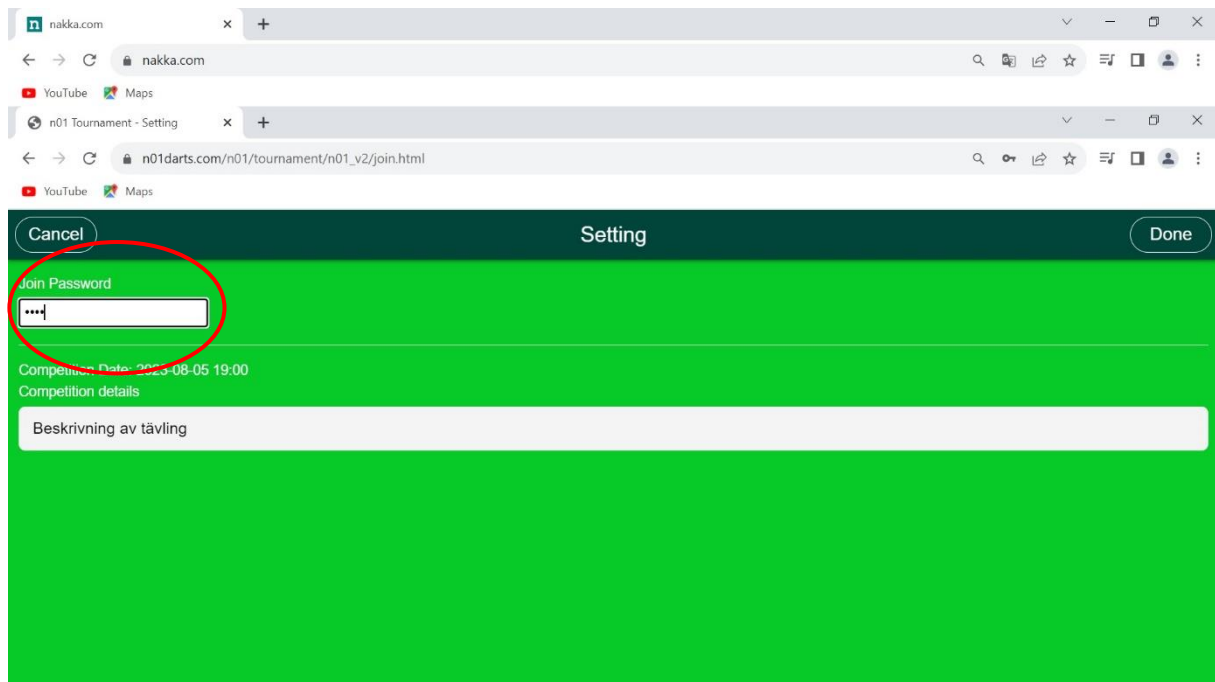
nakka.com
nakka.com
YouTube Maps
n01 Tournament - Setting
n01darts.com/n01/tournament/n01_v2/join.html
YouTube Maps

Cancel
Setting
Done

Join Password
••••

Competition Date: 2023-08-05 19:00
Competition details
Beskrivning av tävling